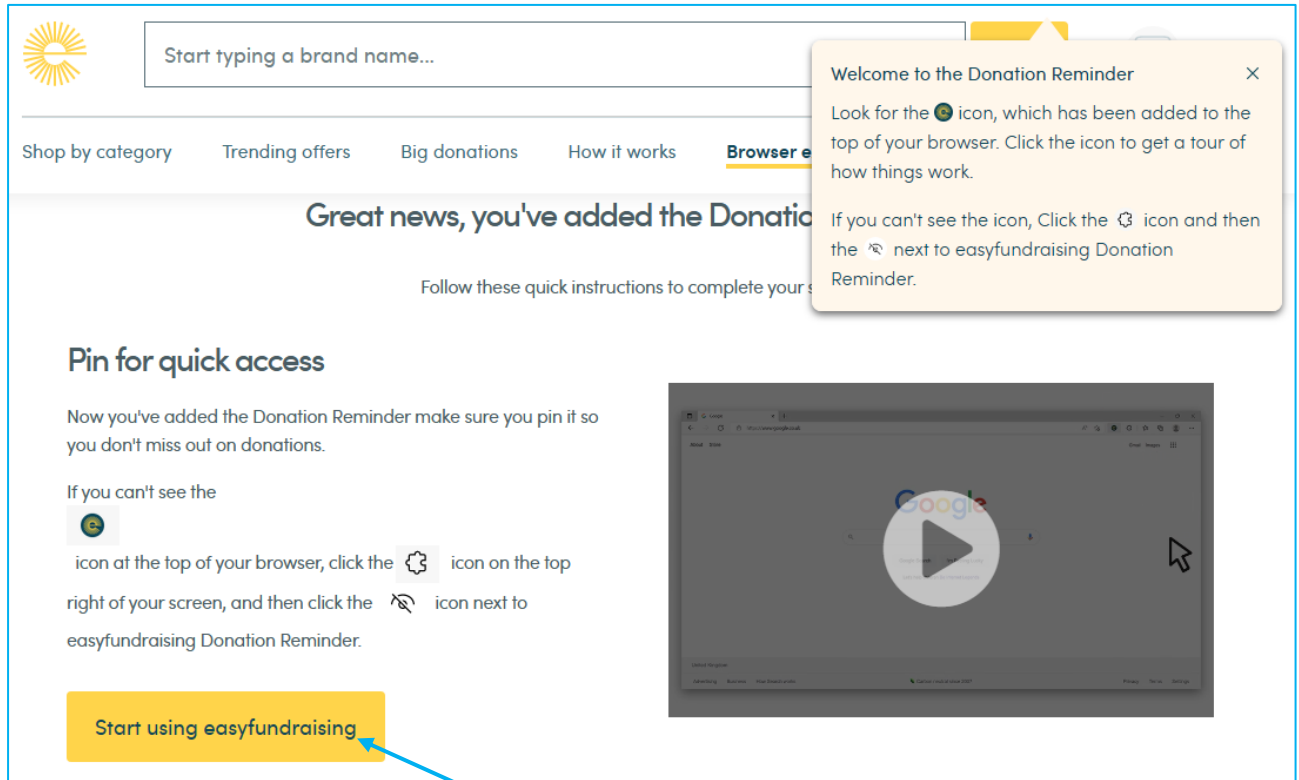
Start typing a brand name...

Shop by category Trending offers Big donations How it works Browser e

Welcome to the Donation Reminder ×

Look for the icon, which has been added to the top of your browser. Click the icon to get a tour of how things work.

If you can't see the icon, Click the icon and then the next to easyfundraising Donation Reminder.

Great news, you've added the Donatio

Follow these quick instructions to complete your s

Pin for quick access

Now you've added the Donation Reminder make sure you pin it so you don't miss out on donations.

If you can't see the icon at the top of your browser, click the icon on the top right of your screen, and then click the icon next to easyfundraising Donation Reminder.

Start using easyfundraising

Google